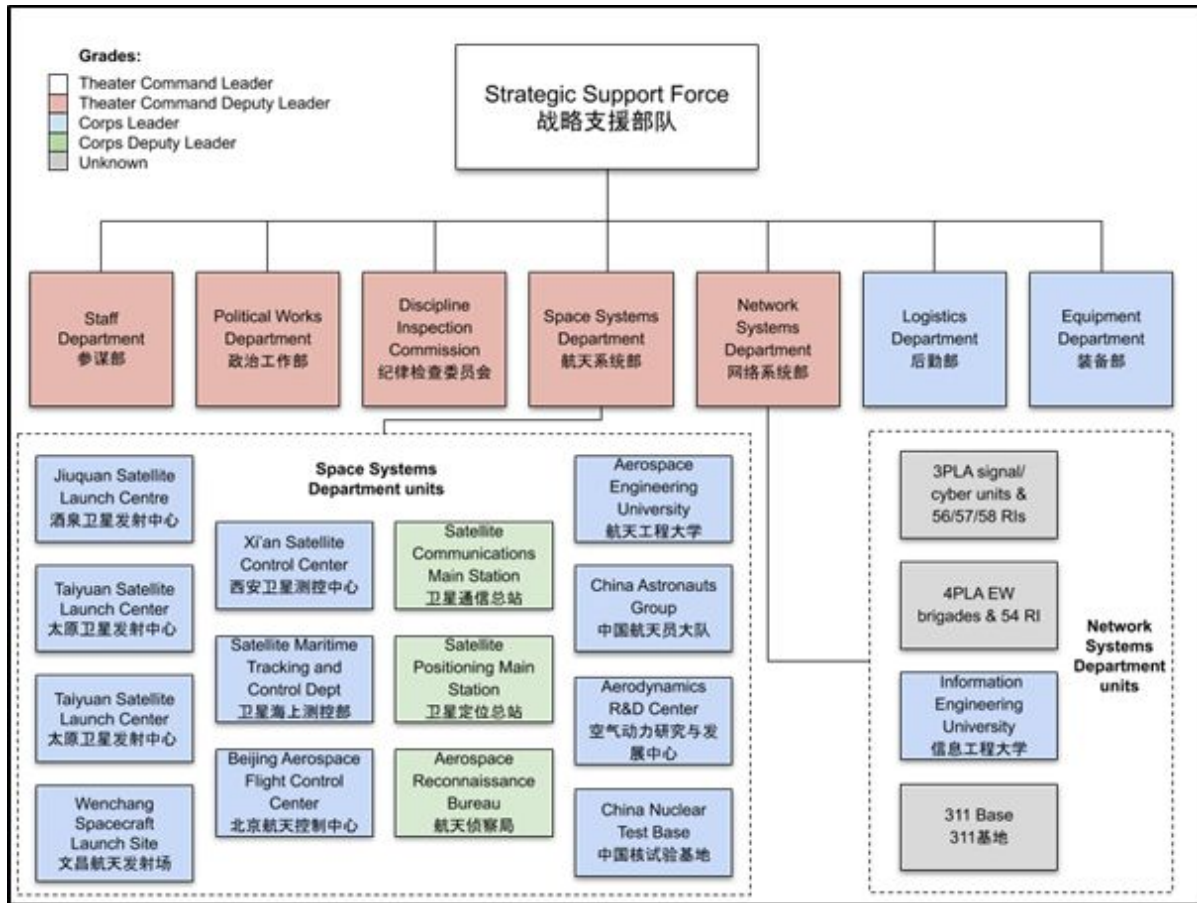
Grades:
Theater Command Leader
Theater Command Deputy Leader
Corps Leader
Corps Deputy Leader
Unknown

Strategic Support Force
战略支援部队

Staff Department
参谋部

Political Works Department
政治工作部

Discipline Inspection Commission
纪律检查委员会

Space Systems Department
航天系统部

Network Systems Department
网络系统部

Logistics Department
后勤部

Equipment Department
装备部

Space Systems Department units

Jiuquan Satellite Launch Centre
酒泉卫星发射中心

Taiyuan Satellite Launch Center
太原卫星发射中心

Taiyuan Satellite Launch Center
太原卫星发射中心

Wenchang Spacecraft Launch Site
文昌航天发射场

Xi'an Satellite Control Center
西安卫星测控中心

Satellite Maritime Tracking and Control Dept
卫星海上测控部

Beijing Aerospace Flight Control Center
北京航天控制中心

Satellite Communications Main Station
卫星通信总站

Satellite Positioning Main Station
卫星定位总站

Aerospace Reconnaissance Bureau
航天侦察局

Aerospace Engineering University
航天工程大学

China Astronauts Group
中国航天员大队

Aerodynamics R&D Center
空气动力研究与发展中心

China Nuclear Test Base
中国核试验基地

3PLA signal/ cyber units & 56/57/58 RIs

4PLA EW brigades & 54 RI

Information Engineering University
信息工程大学

311 Base
311基地

Network Systems Department units